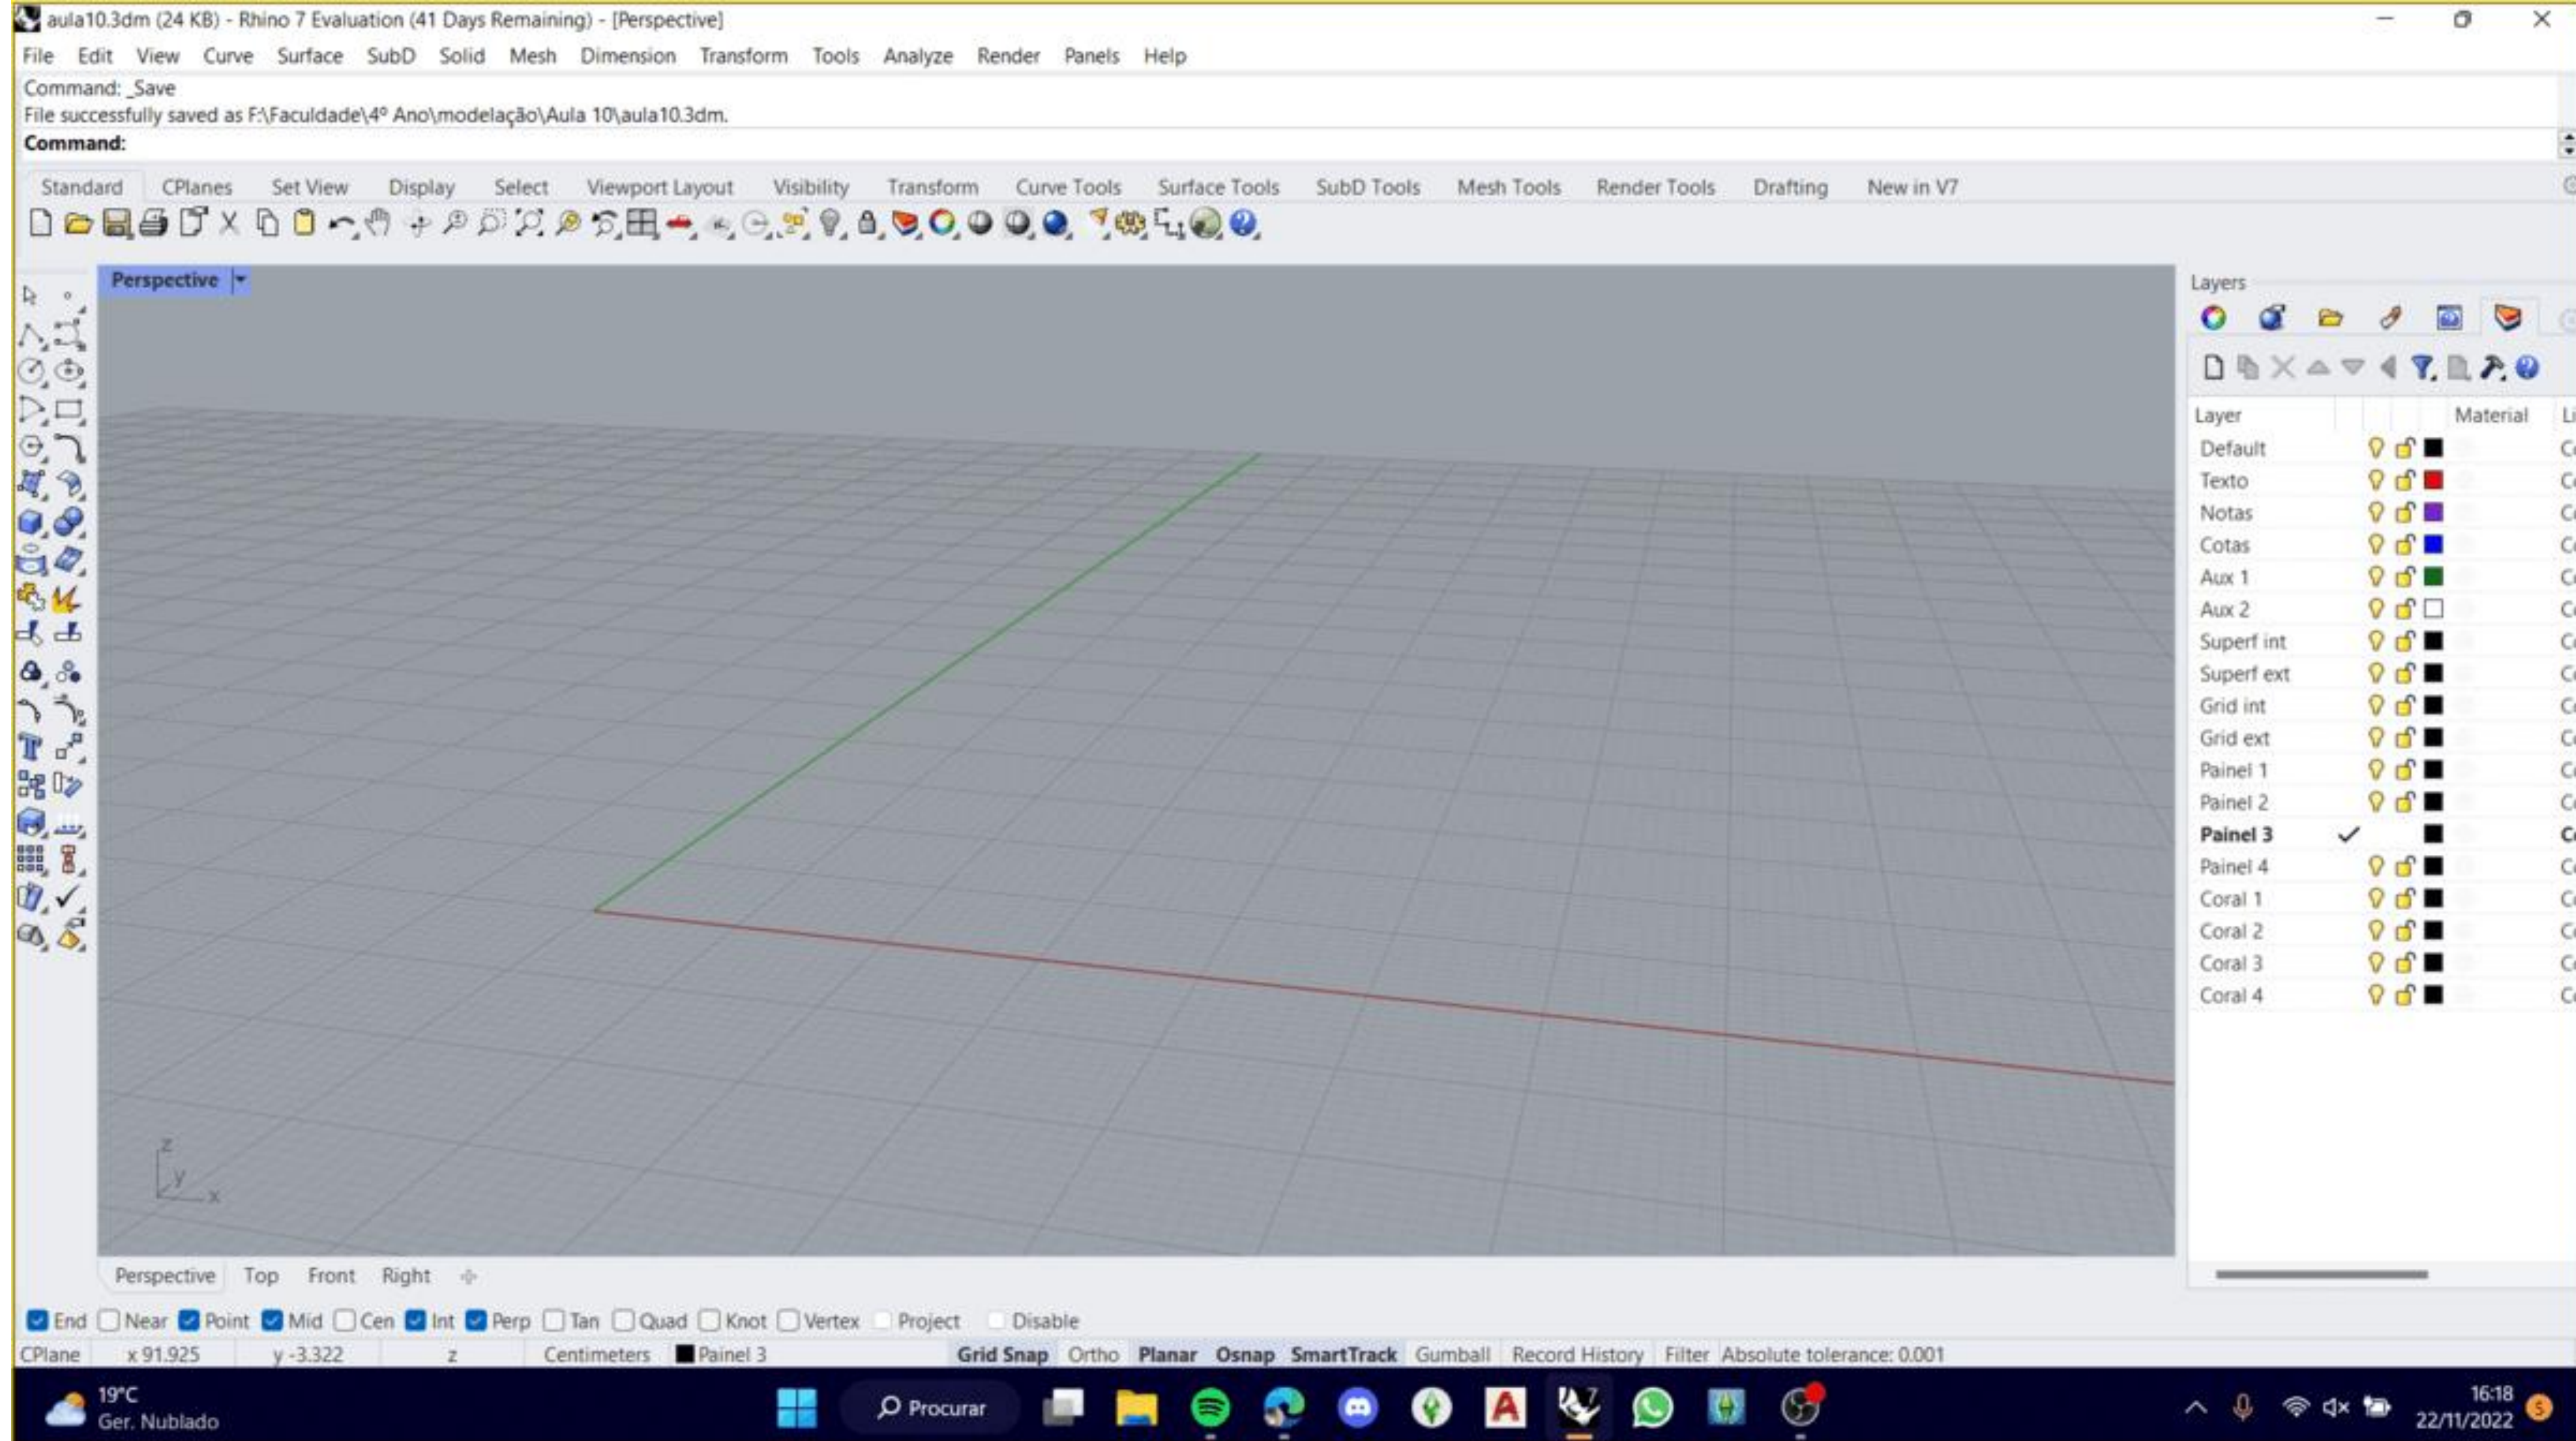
aula10.3dm (24 KB) - Rhino 7 Evaluation (41 Days Remaining) - [Perspective]

File Edit View Curve Surface SubD Solid Mesh Dimension Transform Tools Analyze Render Panels Help

Command: _Save
File successfully saved as F:\Faculdade\4º Ano\modelação\Aula 10\aula10.3dm.
Command:

Standard CPlanes Set View Display Select Viewport Layout Visibility Transform Curve Tools Surface Tools SubD Tools Mesh Tools Render Tools Drafting New in V7

Perspective

Layers

| Layer | | | | Material | Li |
|---|---|---|---|---|---|
| Default | | | | | C |
| Texto | | | | | C |
| Notas | | | | | C |
| Cotas | | | | | C |
| Aux 1 | | | | | C |
| Aux 2 | | | | | C |
| Superf int | | | | | C |
| Superf ext | | | | | C |
| Grid int | | | | | C |
| Grid ext | | | | | C |
| Painel 1 | | | | | C |
| Painel 2 | | | | | C |
| Painel 3 | ✓ | | | | C |
| Painel 4 | | | | | C |
| Coral 1 | | | | | C |
| Coral 2 | | | | | C |
| Coral 3 | | | | | C |
| Coral 4 | | | | | C |

z y x

Perspective Top Front Right

End Near Point Mid Cen Int Perp Tan Quad Knot Vertex Project Disable

CPlane x 91.925 y -3.322 z Centimeters Painel 3 Grid Snap Ortho Planar Osnap SmartTrack Gumball Record History Filter Absolute tolerance: 0.001

19°C
Ger. Nublado
Procurar
16:18
22/11/2022